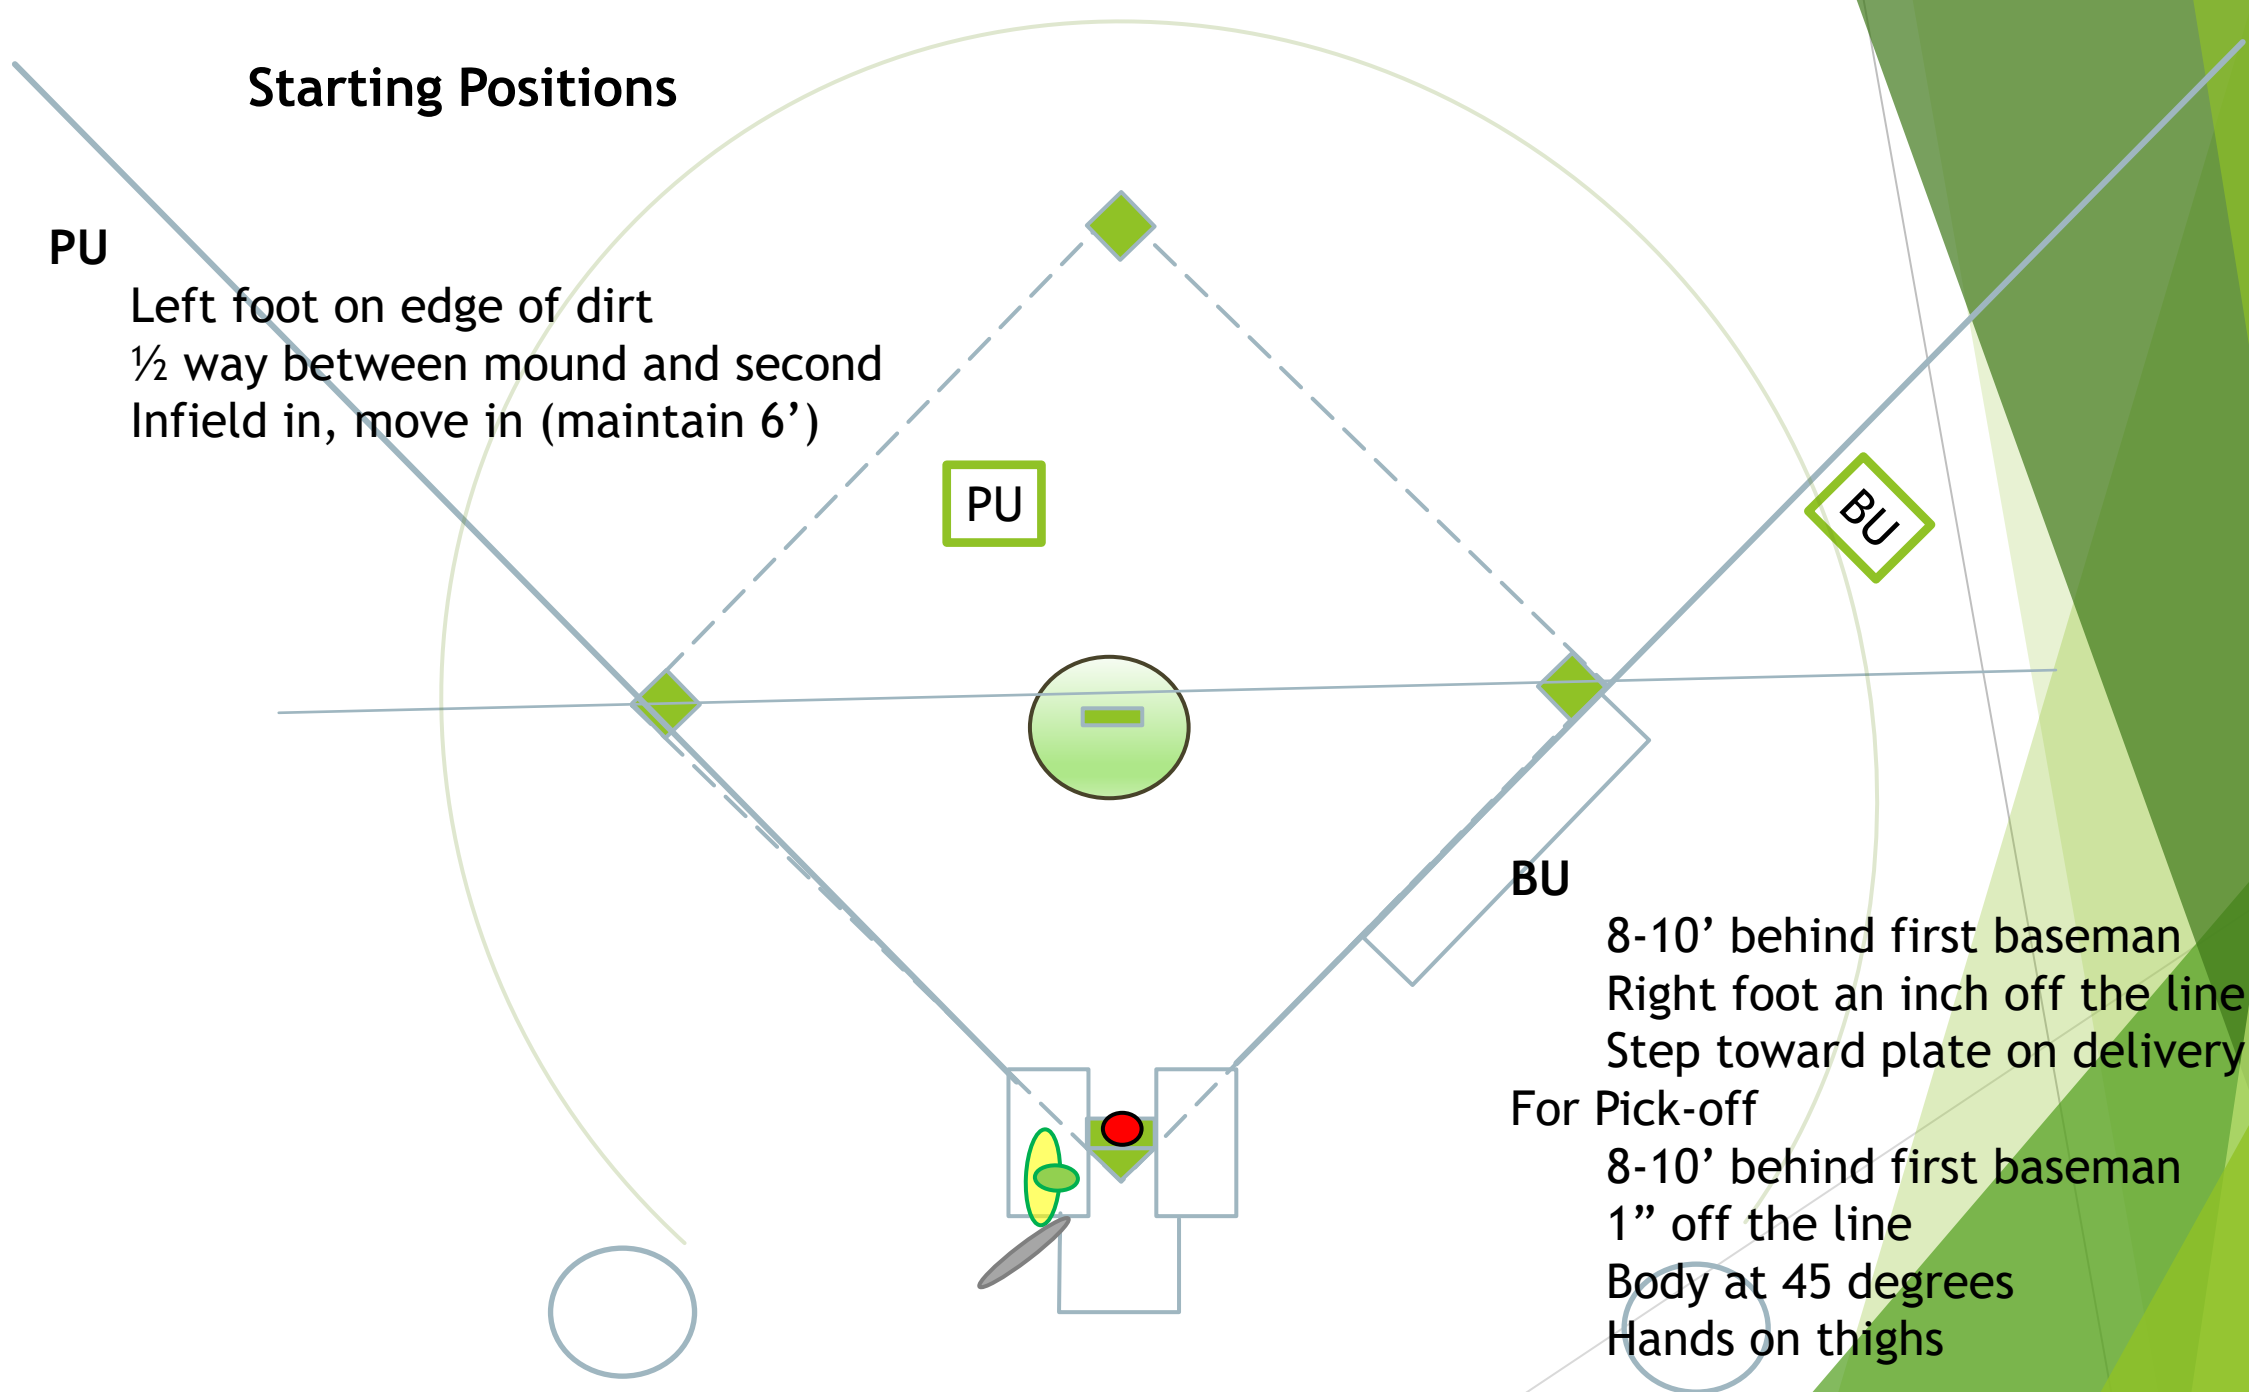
Starting Positions

PU

Left foot on edge of dirt
½ way between mound and second
Infield in, move in (maintain 6')

PU

BU

BU

8-10' behind first baseman
Right foot an inch off the line
Step toward plate on delivery

For Pick-off

8-10' behind first baseman
1" off the line
Body at 45 degrees
Hands on thighs